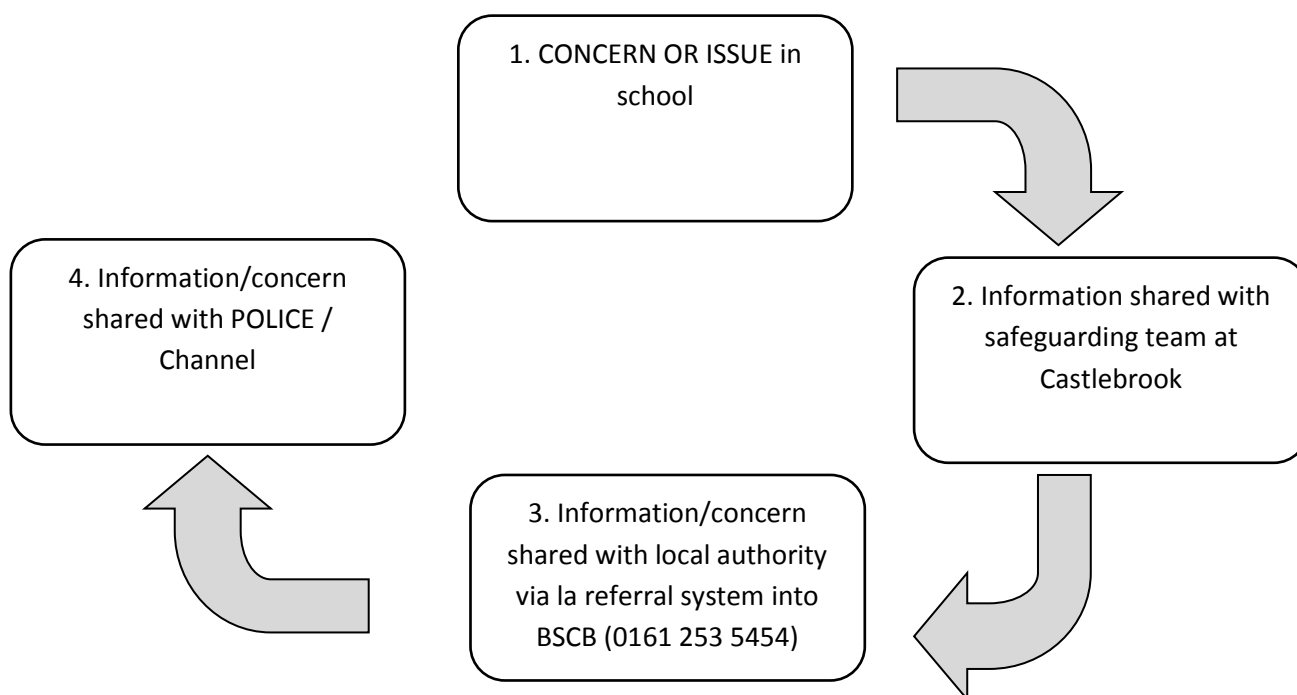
1. CONCERN OR ISSUE in school

2. Information shared with safeguarding team at Castlebrook

3. Information/concern shared with local authority via la referral system into BSCB (0161 253 5454)

4. Information/concern shared with POLICE / Channel